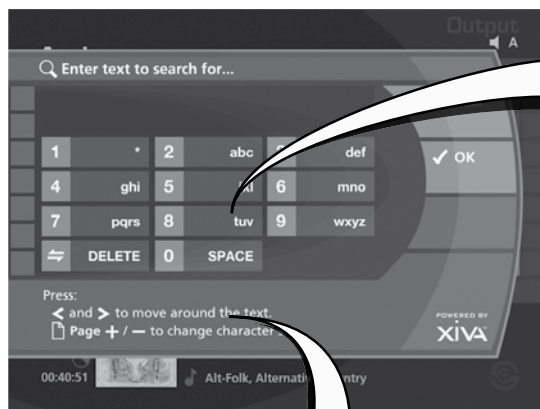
Output
A

Enter text to search for...

1 ·
2 abc
def
4 ghi
5 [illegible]kl
6 mno
7 pqrs
8 tuv
9 wxyz
DELETE
0 SPACE

✓ OK

Press:
< and > to move around the text.
Page + / — to change character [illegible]

POWERED BY
XIVA

00:40:51
Alt-Folk, Alternati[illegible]ntry